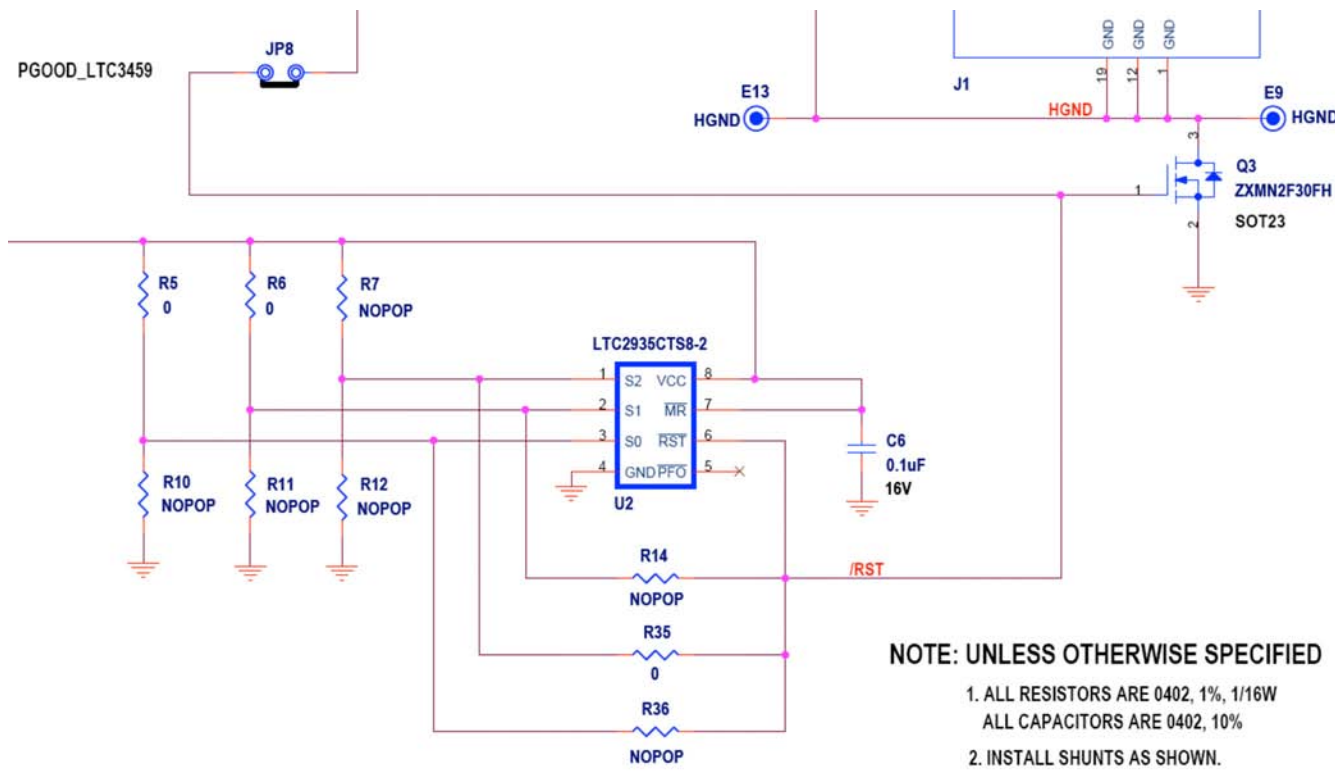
PGOOD_LTC3459

JP8

GND GND GND

19 12 1

J1

E13

HGND

HGND

E9

HGND

3

Q3

ZXMN2F30FH

1

2

SOT23

R5
0

R6
0

R7
NOPOP

LTC2935CTS8-2

1 S2 VCC 8

2 S1 $\overline{MR}$ 7

3 S0 $\overline{RST}$ 6

4 GND $\overline{PFO}$ 5

U2

C6
0.1uF
16V

R10
NOPOP

R11
NOPOP

R12
NOPOP

R14
NOPOP

/RST

R35
0

R36
NOPOP

NOTE: UNLESS OTHERWISE SPECIFIED

1. ALL RESISTORS ARE 0402, 1%, 1/16W
ALL CAPACITORS ARE 0402, 10%

2. INSTALL SHUNTS AS SHOWN.